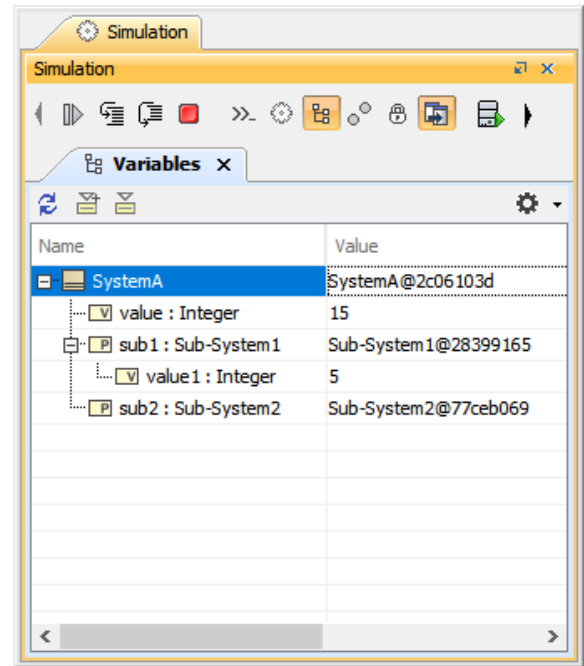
Simulation

Simulation

Variables ×

| Name | Value |
|---|---|
| SystemA | SystemA@2c06103d |
| V value : Integer | 15 |
| P sub1 : Sub-System1 | Sub-System1@28399165 |
| V value1 : Integer | 5 |
| P sub2 : Sub-System2 | Sub-System2@77ceb069 |